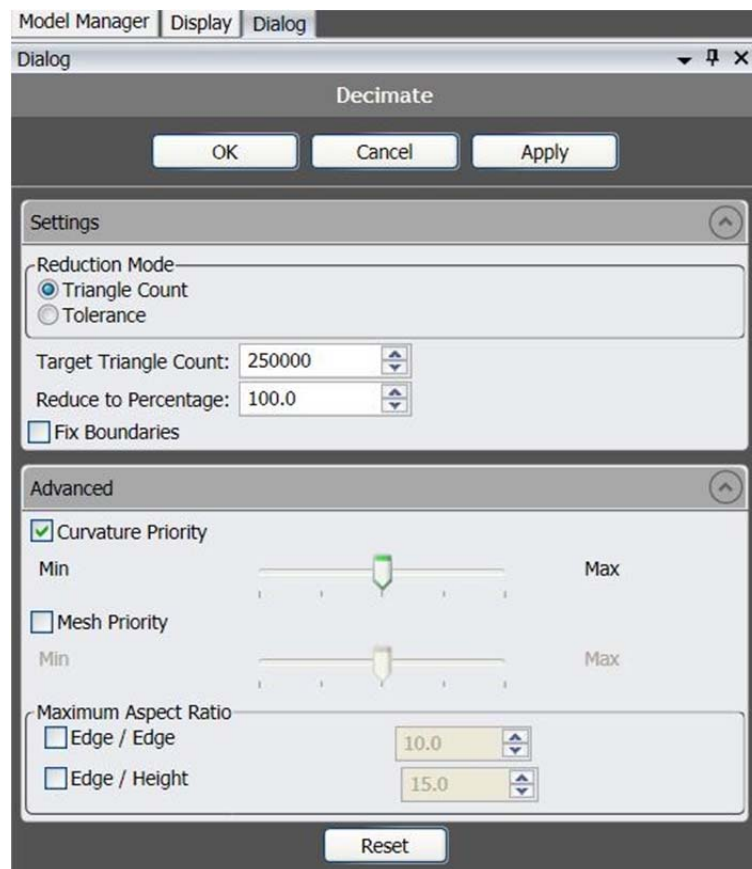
Model Manager | Display | Dialog

Dialog

Decimate

OK | Cancel | Apply

Settings

Reduction Mode
Triangle Count
Tolerance

Target Triangle Count: 250000
Reduce to Percentage: 100.0
Fix Boundaries

Advanced

Curvature Priority
Min | Max

Mesh Priority
Min | Max

Maximum Aspect Ratio
Edge / Edge 10.0
Edge / Height 15.0

Reset